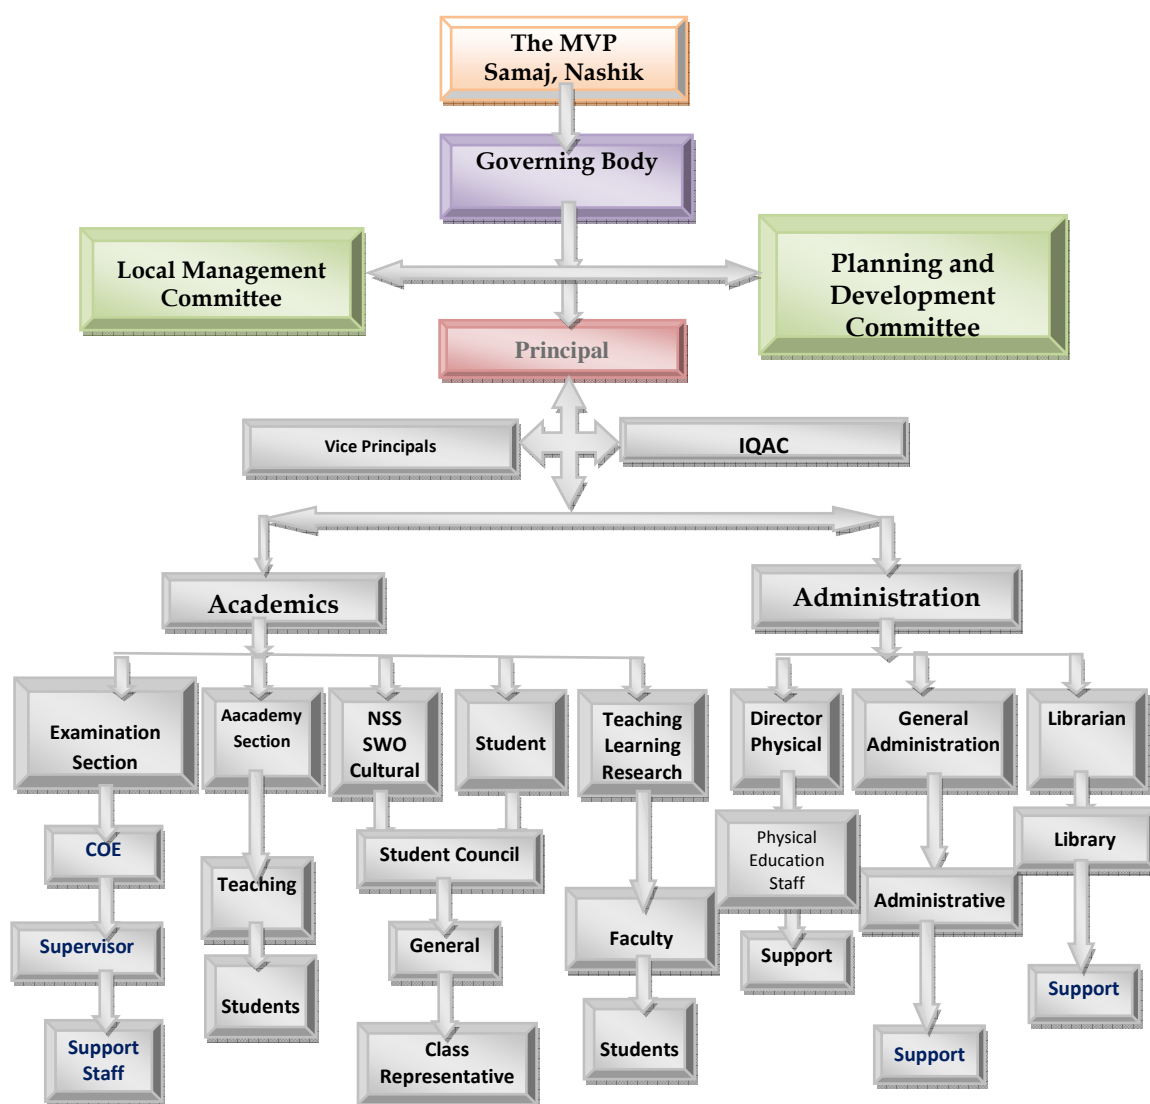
The MVP Samaj, Nashik

Governing Body

Local Management Committee

Planning and Development Committee

Principal

Vice Principals

IQAC

Academics

Administration

Examination Section

COE

Supervisor

Support Staff

Aacademy Section

Teaching

Students

NSS SWO Cultural

Student

Student Council

General

Class Representative

Teaching Learning Research

Faculty

Students

Director Physical

Physical Education Staff

Support

General Administration

Administrative

Support

Librarian

Library

Support